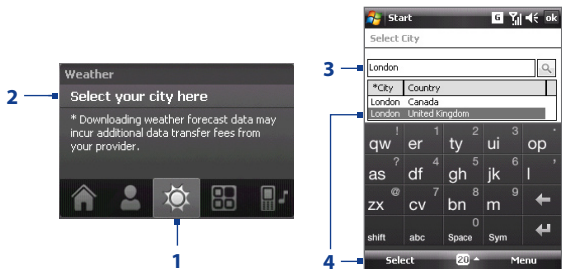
Weather

2

Select your city here

* Downloading weather forecast data may incur additional data transfer fees from your provider.

1

Start

ok

Select City

3

London

| *City | Country |
|---|---|
| London | Canada |
| London | United Kingdom |

4

qw er ty ui op
? !
as df gh jk l
@ ,
zx cv bn m
0
shift abc Space Sym

Select 20 Menu